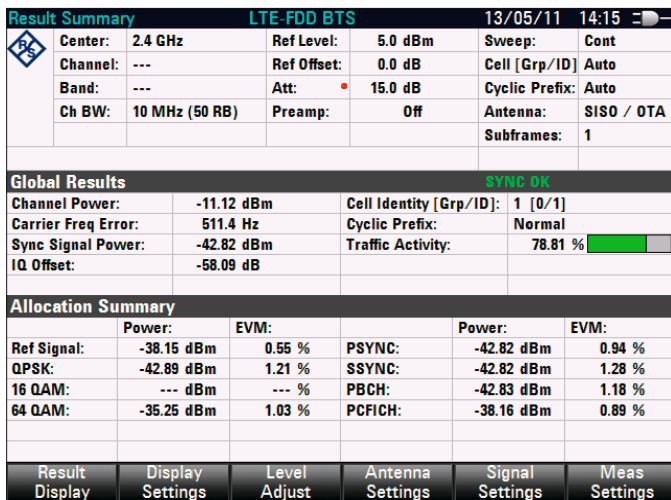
Result Summary LTE-FDD BTS 13/05/11 14:15

| Center: | 2.4 GHz | Ref Level: | 5.0 dBm | Sweep: | Cont |
|---|---|---|---|---|---|
| Channel: | --- | Ref Offset: | 0.0 dB | Cell [Grp/ID]: | Auto |
| Band: | --- | Att: | 15.0 dB | Cyclic Prefix: | Auto |
| Ch BW: | 10 MHz (50 RB) | Preamp: | Off | Antenna: | SISO / OTA |
| | | | | Subframes: | 1 |

Global Results SYNC OK

| Channel Power: | -11.12 dBm | Cell Identity [Grp/ID]: | 1 [0/1] |
|---|---|---|---|
| Carrier Freq Error: | 511.4 Hz | Cyclic Prefix: | Normal |
| Sync Signal Power: | -42.82 dBm | Traffic Activity: | 78.81 % |
| IQ Offset: | -58.09 dB | | |

Allocation Summary

| | Power: | EVM: | | Power: | EVM: |
|---|---|---|---|---|---|
| Ref Signal: | -38.15 dBm | 0.55 % | PSYNC: | -42.82 dBm | 0.94 % |
| QPSK: | -42.89 dBm | 1.21 % | SSYNC: | -42.82 dBm | 1.28 % |
| 16 QAM: | --- dBm | --- % | PBCH: | -42.83 dBm | 1.18 % |
| 64 QAM: | -35.25 dBm | 1.03 % | PCFICH: | -38.16 dBm | 0.89 % |

Result Display | Display Settings | Level Adjust | Antenna Settings | Signal Settings | Meas Settings